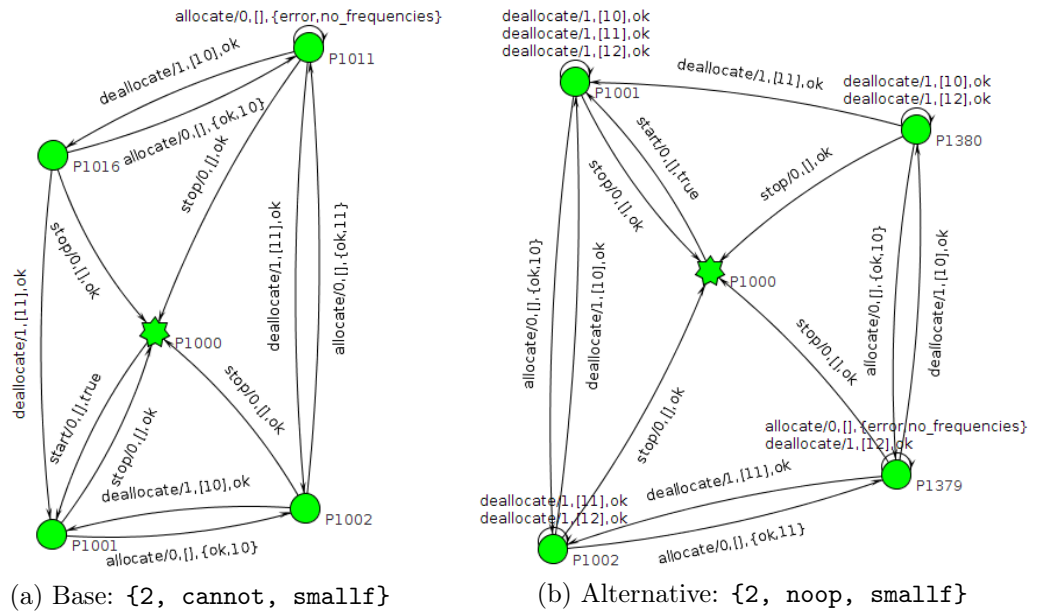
allocate/0,[],{error,no_frequencies}
P1011
deallocate/1,[10],ok
allocate/0,[],{ok,10}
P1016
stop/0,[],ok
stop/0,[],ok
deallocate/1,[11],ok
allocate/0,[],{ok,11}
deallocate/1,[11],ok
P1000
start/0,[],true
stop/0,[],ok
stop/0,[],ok
deallocate/1,[10],ok
P1001
P1002
allocate/0,[],{ok,10}

(a) Base: {2, cannot, smallf}

deallocate/1,[10],ok
deallocate/1,[11],ok
deallocate/1,[12],ok
P1001
deallocate/1,[11],ok
deallocate/1,[10],ok
deallocate/1,[12],ok
P1380
start/0,[],true
stop/0,[],ok
stop/0,[],ok
allocate/0,[],{ok,10}
deallocate/1,[10],ok
P1000
allocate/0,[],{ok,10}
deallocate/1,[10],ok
stop/0,[],ok
stop/0,[],ok
allocate/0,[],{error,no_frequencies}
deallocate/1,[12],ok
deallocate/1,[11],ok
P1379
deallocate/1,[11],ok
deallocate/1,[12],ok
P1002
allocate/0,[],{ok,11}

(b) Alternative: {2, noop, smallf}